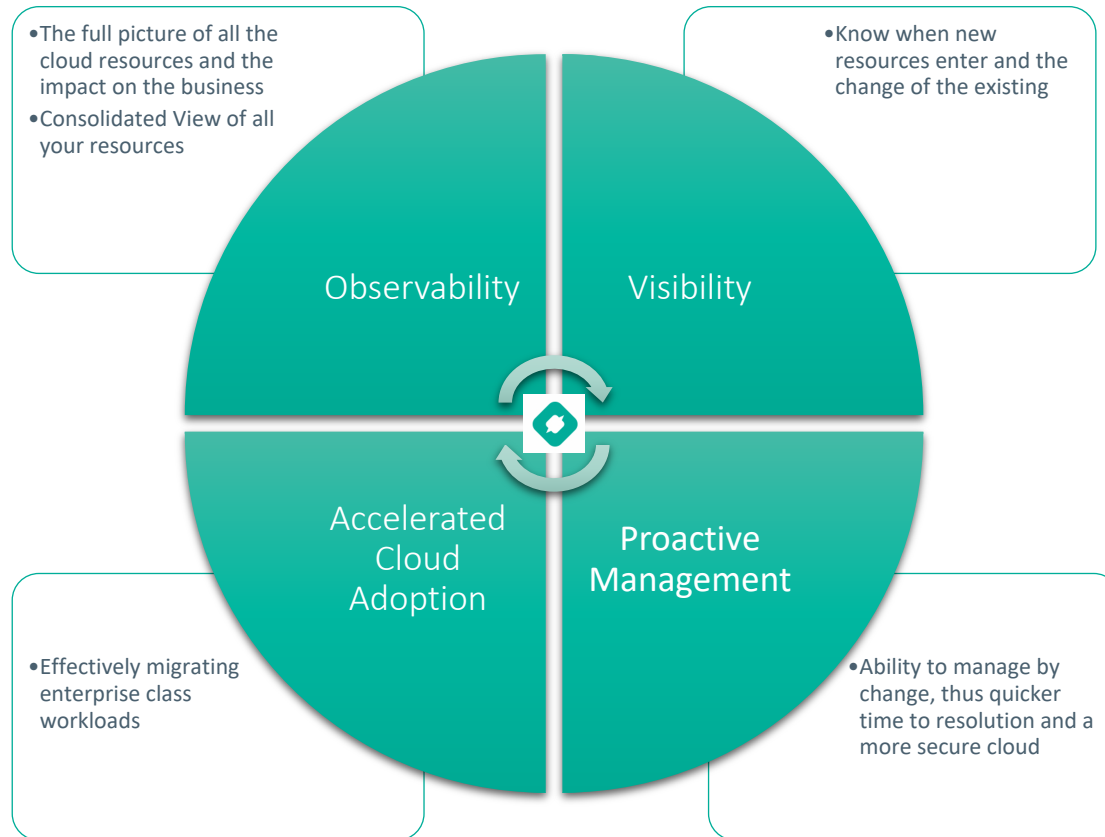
•The full picture of all the cloud resources and the impact on the business
•Consolidated View of all your resources

•Know when new resources enter and the change of the existing

Observability

Visibility

Accelerated Cloud Adoption

Proactive Management

•Effectively migrating enterprise class workloads

•Ability to manage by change, thus quicker time to resolution and a more secure cloud